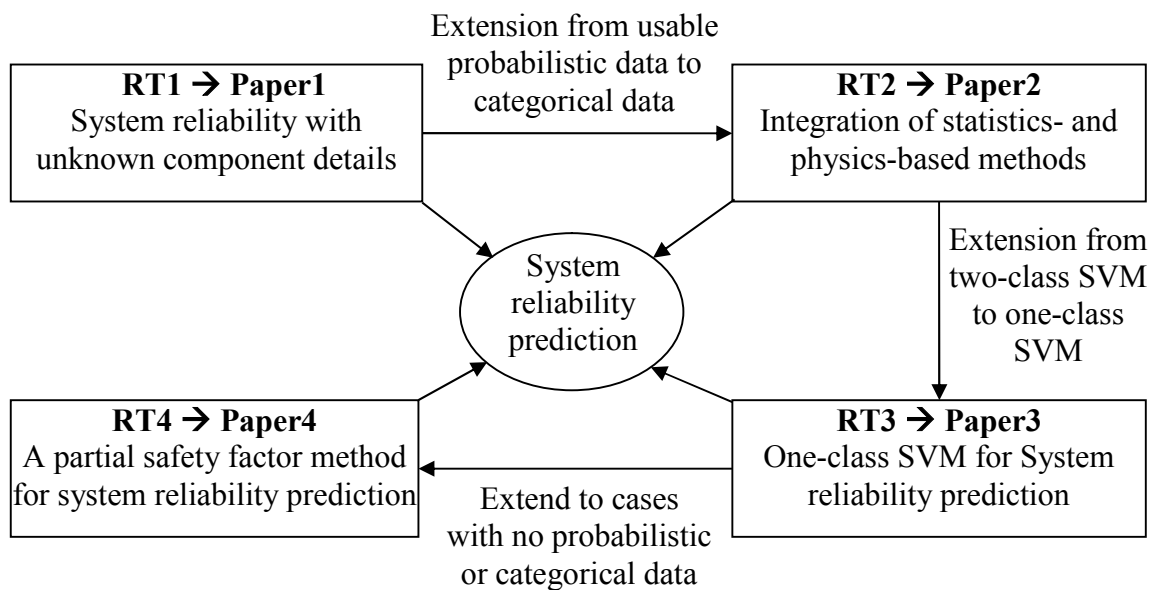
Extension from usable probabilistic data to categorical data

**RT1 → Paper1**
System reliability with unknown component details

**RT2 → Paper2**
Integration of statistics- and physics-based methods

System reliability prediction

Extension from two-class SVM to one-class SVM

**RT4 → Paper4**
A partial safety factor method for system reliability prediction

**RT3 → Paper3**
One-class SVM for System reliability prediction

Extend to cases with no probabilistic or categorical data